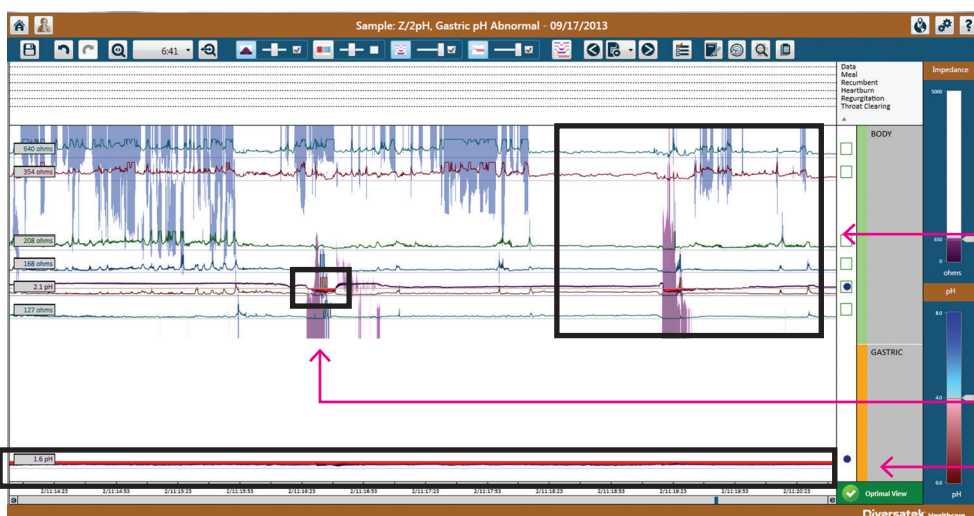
Sample: Z/2pH, Gastric pH Abnormal - 09/17/2013

6:41

Data
Meal
Recumbent
Heartburn
Regurgitation
Throat Clearing

Impedance

5000

650

ohms

pH

8.0

4.0

0.0

pH

BODY

GASTRIC

640 ohms
354 ohms
208 ohms
168 ohms
2.1 pH
127 ohms

1.6 pH

2/11:14:23 2/11:14:53 2/11:15:23 2/11:15:53 2/11:16:23 2/11:16:53 2/11:17:23 2/11:17:53 2/11:18:23 2/11:18:53 2/11:19:23 2/11:19:53 2/11:20:23

Optimal View

Diversatek Healthcare